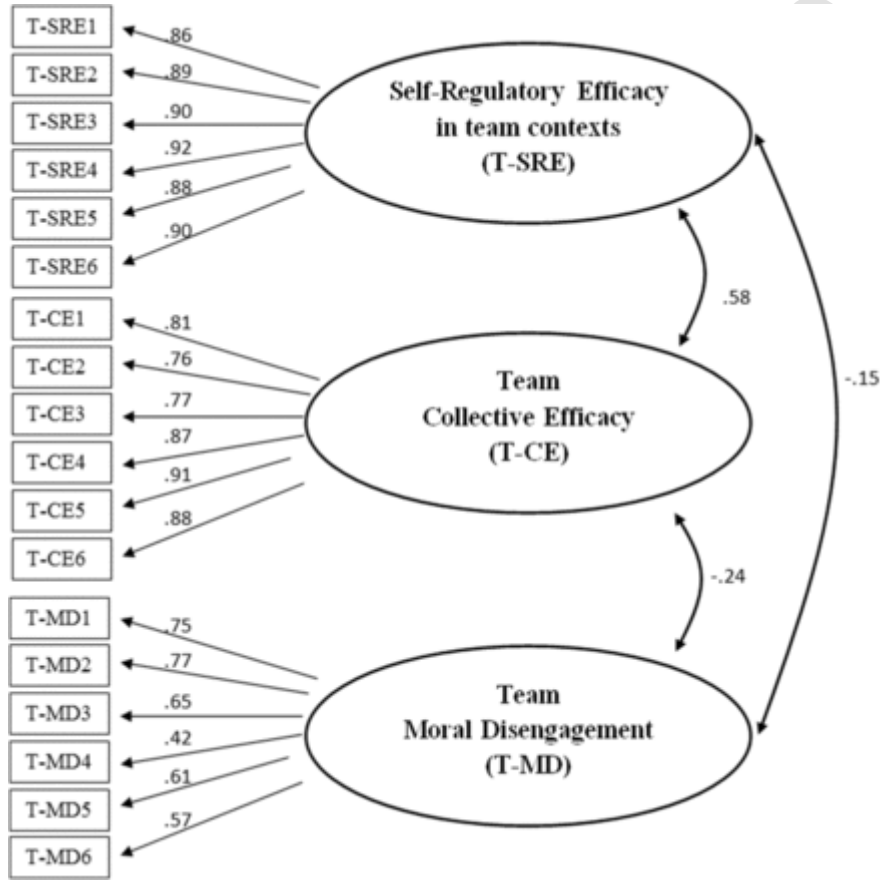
T-SRE1
T-SRE2
T-SRE3
T-SRE4
T-SRE5
T-SRE6
.86
.89
.90
.92
.88
.90

Self-Regulatory Efficacy in team contexts (T-SRE)

.58

-.15

T-CE1
T-CE2
T-CE3
T-CE4
T-CE5
T-CE6
.81
.76
.77
.87
.91
.88

Team Collective Efficacy (T-CE)

-.24

T-MD1
T-MD2
T-MD3
T-MD4
T-MD5
T-MD6
.75
.77
.65
.42
.61
.57

Team Moral Disengagement (T-MD)